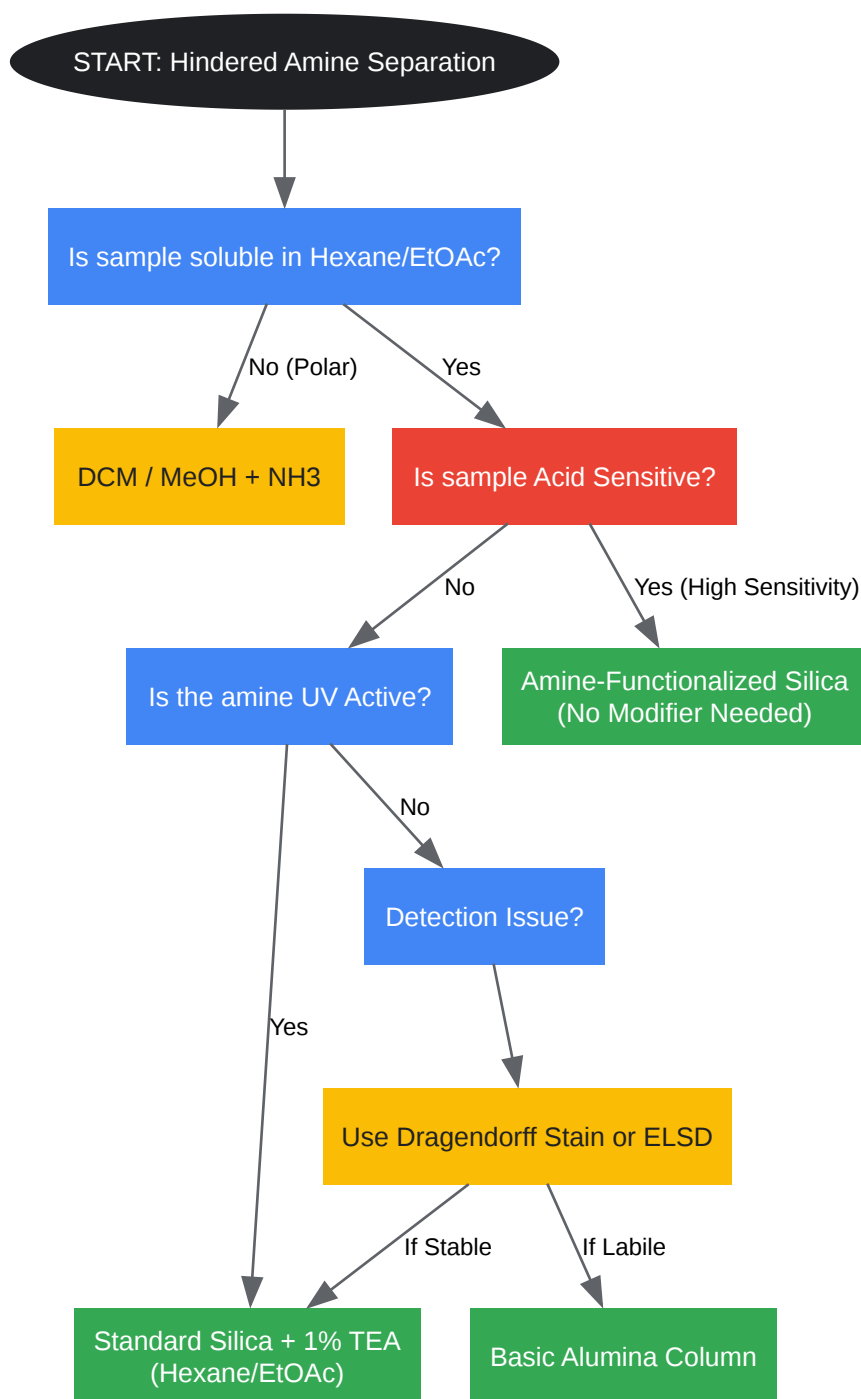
START: Hindered Amine Separation

Is sample soluble in Hexane/EtOAc?

No (Polar)

Yes

DCM / MeOH + NH3

Is sample Acid Sensitive?

No

Yes (High Sensitivity)

Is the amine UV Active?

Amine-Functionalized Silica (No Modifier Needed)

No

Detection Issue?

Yes

Use Dragendorff Stain or ELSD

If Stable

If Labile

Standard Silica + 1% TEA (Hexane/EtOAc)

Basic Alumina Column